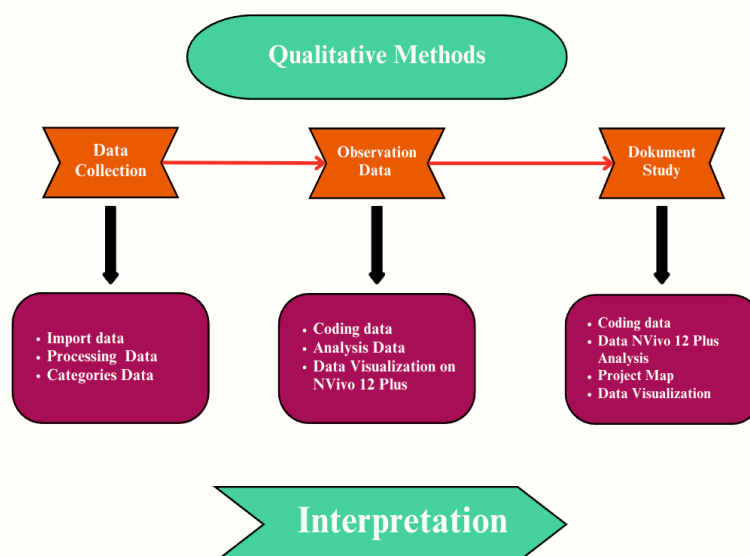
Qualitative Methods

Data Collection

Observation Data

Dokument Study

- Import data
- Processing Data
- Categories Data

- Coding data
- Analysis Data
- Data Visualization on NVivo 12 Plus

- Coding data
- Data NVivo 12 Plus Analysis
- Project Map
- Data Visualization

Interpretation